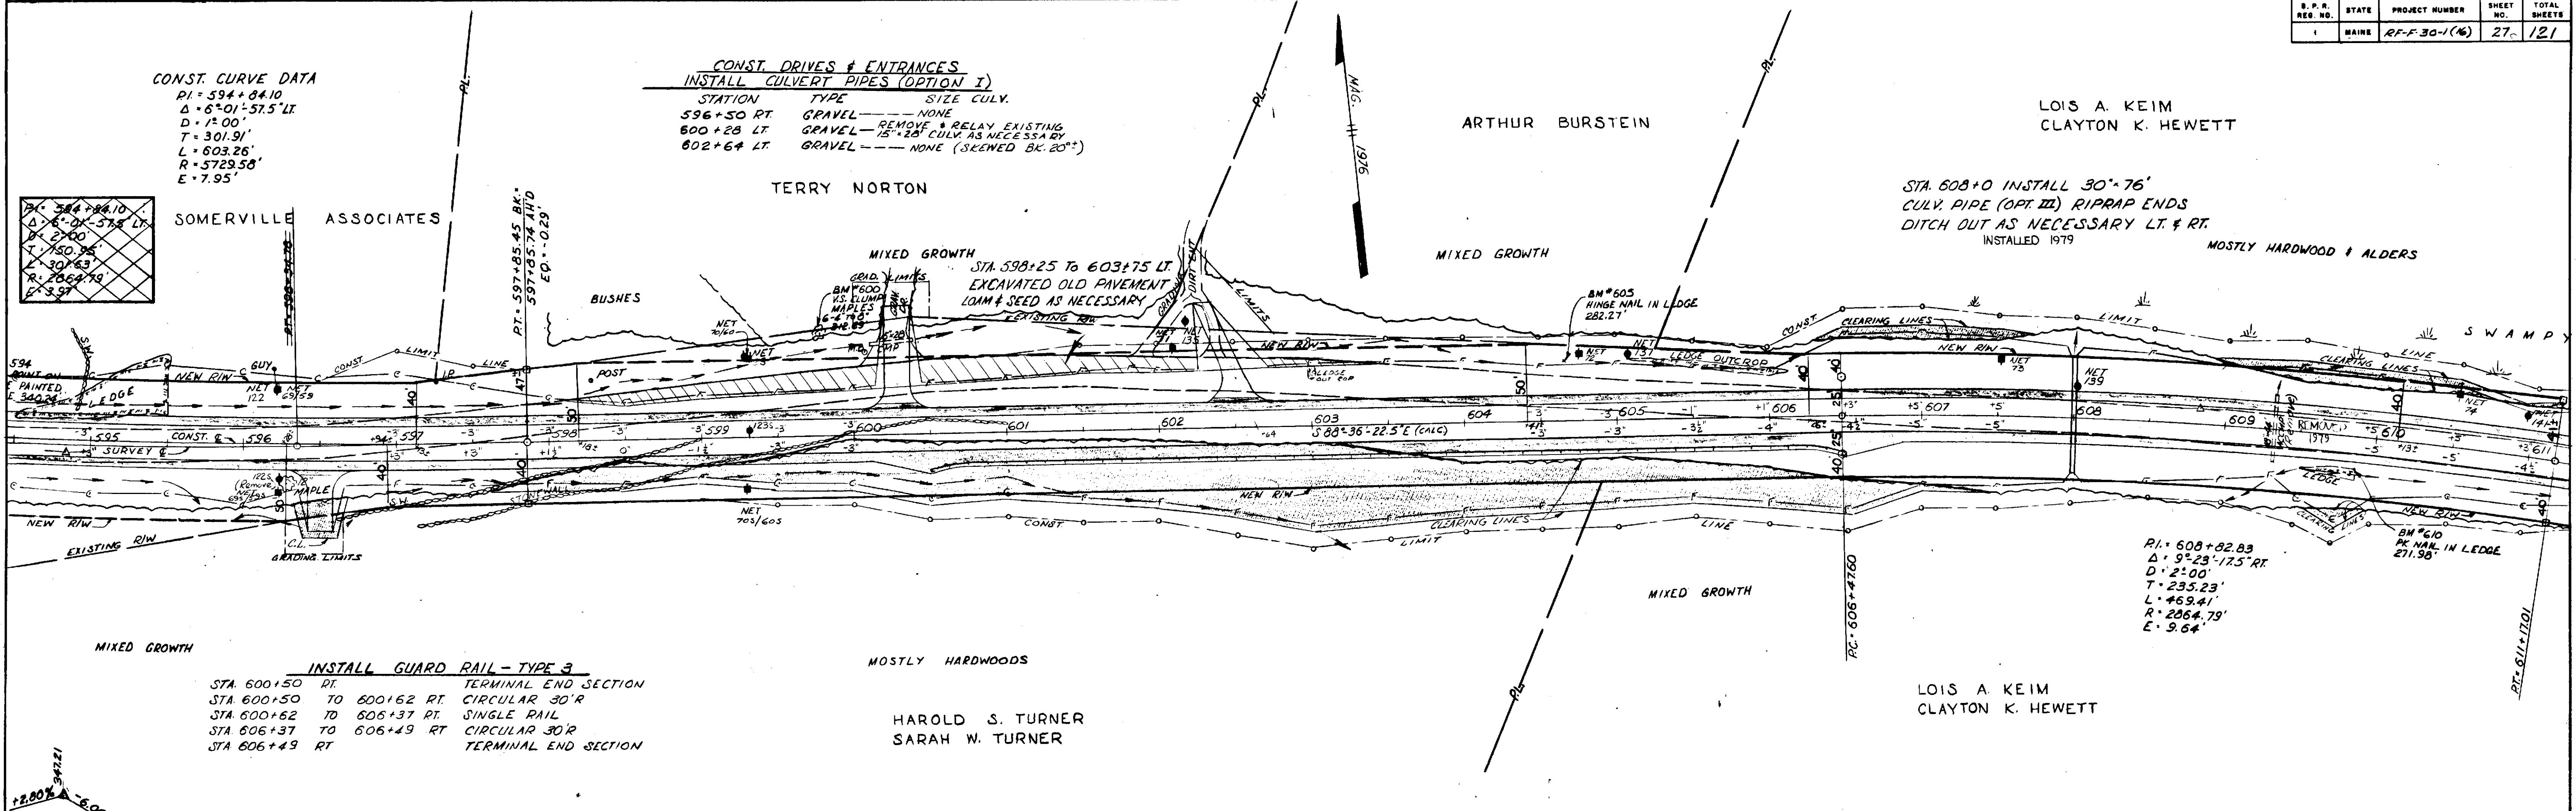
| B. P. R. REG. NO. | STATE | PROJECT NUMBER | SHEET NO. | TOTAL SHEETS |
|---|---|---|---|---|
| 1 | MAINE | RF-F-30-1(16) | 27 | 121 |

CONST. CURVE DATA
P.I. = 594 + 84.10
Δ = 6°-01'-57.5" LT.
D = 1°00'
T = 301.91'
L = 603.26'
R = 5729.58'
E = 7.95'

P.I. = 594 + 84.10
Δ = 6°-01'-57.5" LT.
D = 2°00'
T = 150.95'
L = 301.63'
R = 2864.79'
E = 3.97'

SOMERVILLE ASSOCIATES

CONST. DRIVES & ENTRANCES
INSTALL CULVERT PIPES (OPTION I)
STATION TYPE SIZE CULV.
596+50 RT. GRAVEL — NONE
600+28 LT. GRAVEL — REMOVE & RELAY EXISTING 15"×28' CULV. AS NECESSARY
602+64 LT. GRAVEL — NONE (SKEWED BK. 20°±)

TERRY NORTON

P.T. = 597+85.45 BK.
597+85.74 AH'D
EQ. = -0.29'

MAG. 1976

ARTHUR BURSTEIN

LOIS A. KEIM
CLAYTON K. HEWETT

STA. 608+0 INSTALL 30"×76'
CULV. PIPE (OPT. III) RIPRAP ENDS
DITCH OUT AS NECESSARY LT. & RT.
INSTALLED 1979

MOSTLY HARDWOOD & ALDERS

MIXED GROWTH
STA. 598±25 To 603±75 LT.
EXCAVATED OLD PAVEMENT
LOAM & SEED AS NECESSARY
EXISTING R/W

MIXED GROWTH

BM #605
HINGE NAIL IN LEDGE
282.27'

BUSHES

BM #600
V.S. CLUMP MAPLES
342.65

SWAMPY

594 POINT ON PAINTED 340.24 LEDGE
NEW R/W GUY CONST LIMIT LINE
NET 122 NET 69/59
POST
NET 70/60 NET
NET 71 NET 135
LEDGE OUTCROP
NET 72 NET 131
LEDGE OUTCROP
CLEARING LINES
NEW R/W NET 73 NET 139
CLEARING LINES LINE
NET 74

595 CONST. ℄ 596 597 598 599 600 601 602 603 604 605 606 607 608 609 610 611
SURVEY ℄
S 88°-36'-22.5" E (CALC)
REMOVED 1979

MAPLE C.L. GRADING LIMITS
NEW R/W
EXISTING R/W
NET 70S/60S
NEW R/W CONST CLEARING LINES LIMIT LINE
LEDGE
BM #610 PK NAIL IN LEDGE 271.98'
NEW R/W

P.I. = 608 + 82.83
Δ = 9°-23'-17.5" RT.
D = 2°00'
T = 235.23'
L = 469.41'
R = 2864.79'
E = 9.64'

P.C. = 606 + 47.60
P.T. = 611 + 17.01

MIXED GROWTH

MIXED GROWTH

INSTALL GUARD RAIL - TYPE 3
STA. 600+50 RT. TERMINAL END SECTION
STA. 600+50 TO 600+62 RT. CIRCULAR 30'R
STA. 600+62 TO 606+37 RT. SINGLE RAIL
STA. 606+37 TO 606+49 RT CIRCULAR 30'R
STA. 606+49 RT TERMINAL END SECTION

MOSTLY HARDWOODS

HAROLD S. TURNER
SARAH W. TURNER

LOIS A. KEIM
CLAYTON K. HEWETT

+2.80% 347.21